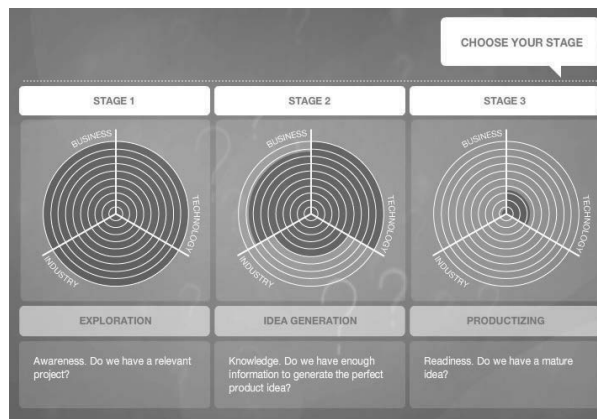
CHOOSE YOUR STAGE

STAGE 1

BUSINESS
TECHNOLOGY
INDUSTRY

EXPLORATION

Awareness. Do we have a relevant project?

STAGE 2

BUSINESS
TECHNOLOGY
INDUSTRY

IDEA GENERATION

Knowledge. Do we have enough information to generate the perfect product idea?

STAGE 3

BUSINESS
TECHNOLOGY
INDUSTRY

PRODUCTIZING

Readiness. Do we have a mature idea?